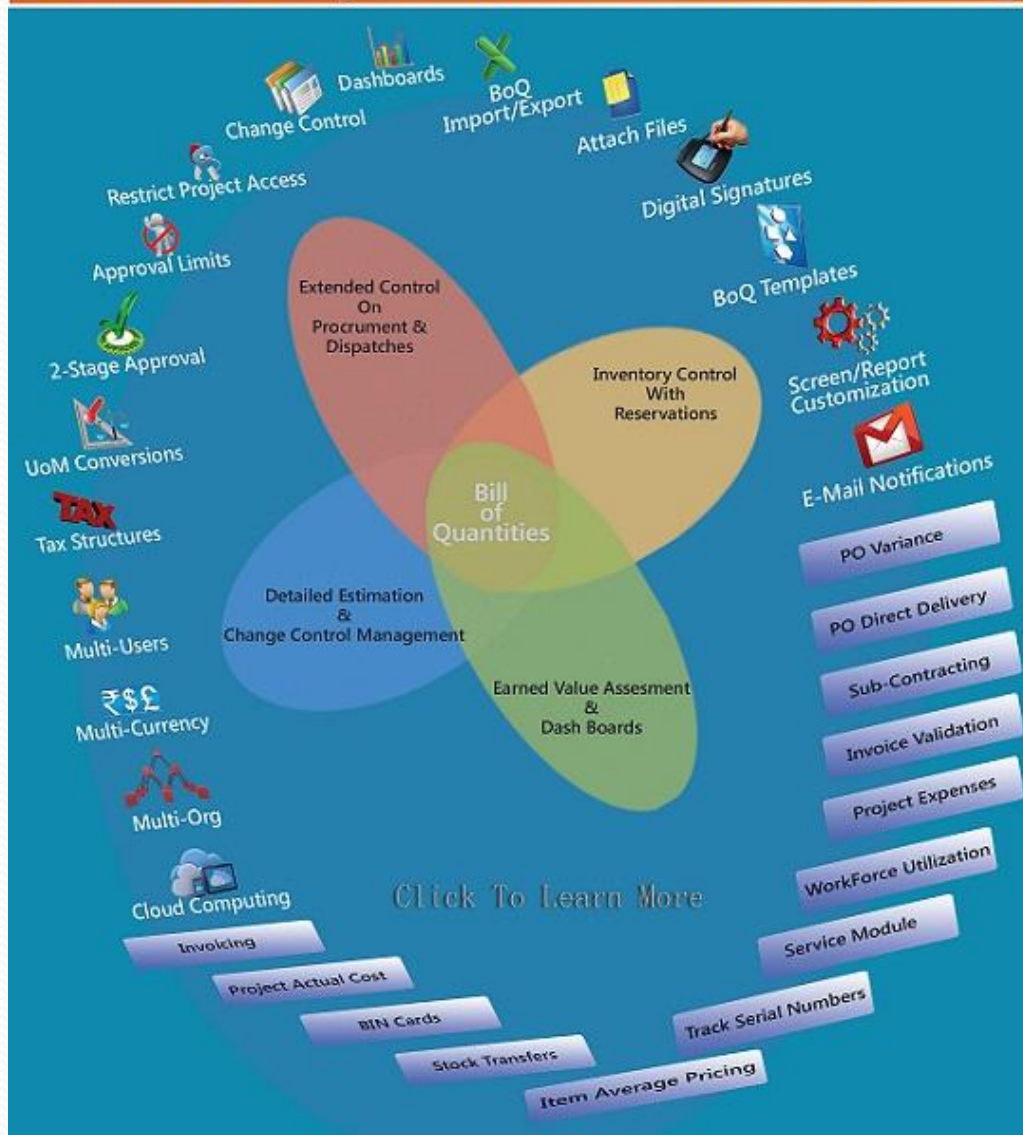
Dashboards

BoQ Import/Export

Change Control

Attach Files

Restrict Project Access

Digital Signatures

Approval Limits

BoQ Templates

2-Stage Approval

Screen/Report Customization

UoM Conversions

E-Mail Notifications

TAX

Tax Structures

Multi-Users

₹$£

Multi-Currency

Multi-Org

Cloud Computing

Extended Control On Procrument & Dispatches

Inventory Control With Reservations

Bill of Quantities

Detailed Estimation & Change Control Management

Earned Value Assesment & Dash Boards

Click To Learn More

PO Variance

PO Direct Delivery

Sub-Contracting

Invoice Validation

Project Expenses

WorkForce Utilization

Service Module

Track Serial Numbers

Item Average Pricing

Invoicing

Project Actual Cost

BIN Cards

Stock Transfers